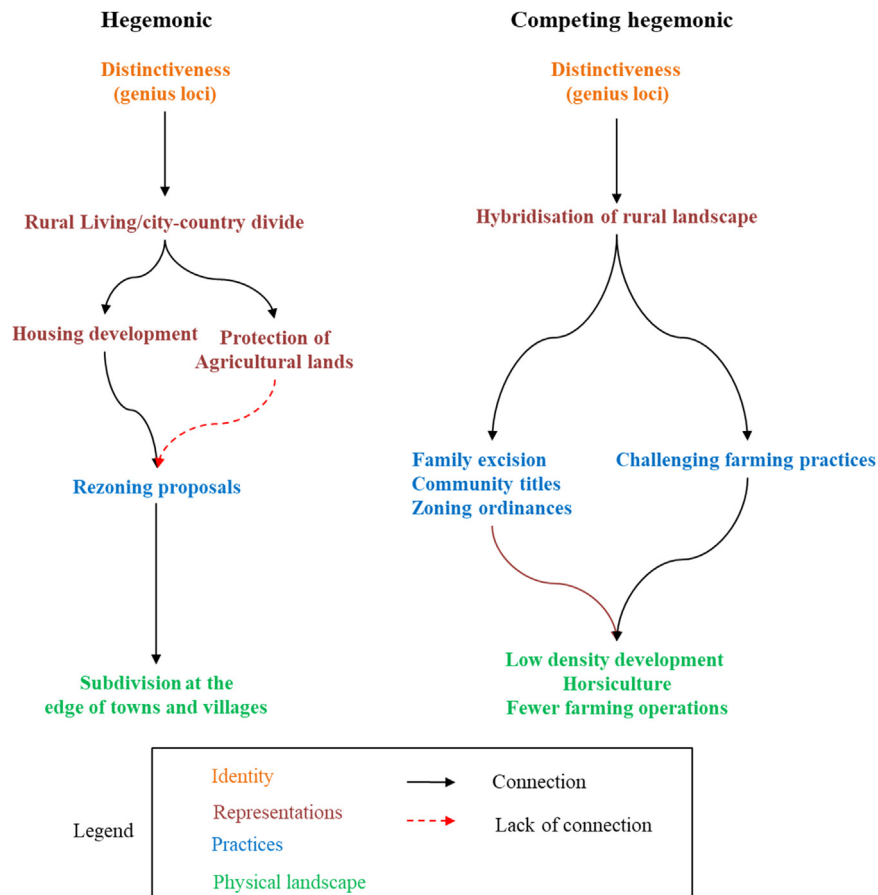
Hegemonic

Distinctiveness
(genius loci)

Rural Living/city-country divide

Housing development

Protection of
Agricultural lands

Rezoning proposals

Subdivision at the
edge of towns and villages

Competing hegemonic

Distinctiveness
(genius loci)

Hybridisation of rural landscape

Family excision
Community titles
Zoning ordinances

Challenging farming practices

Low density development
Horsiculture
Fewer farming operations

Legend

Identity
Representations
Practices
Physical landscape

Connection
Lack of connection